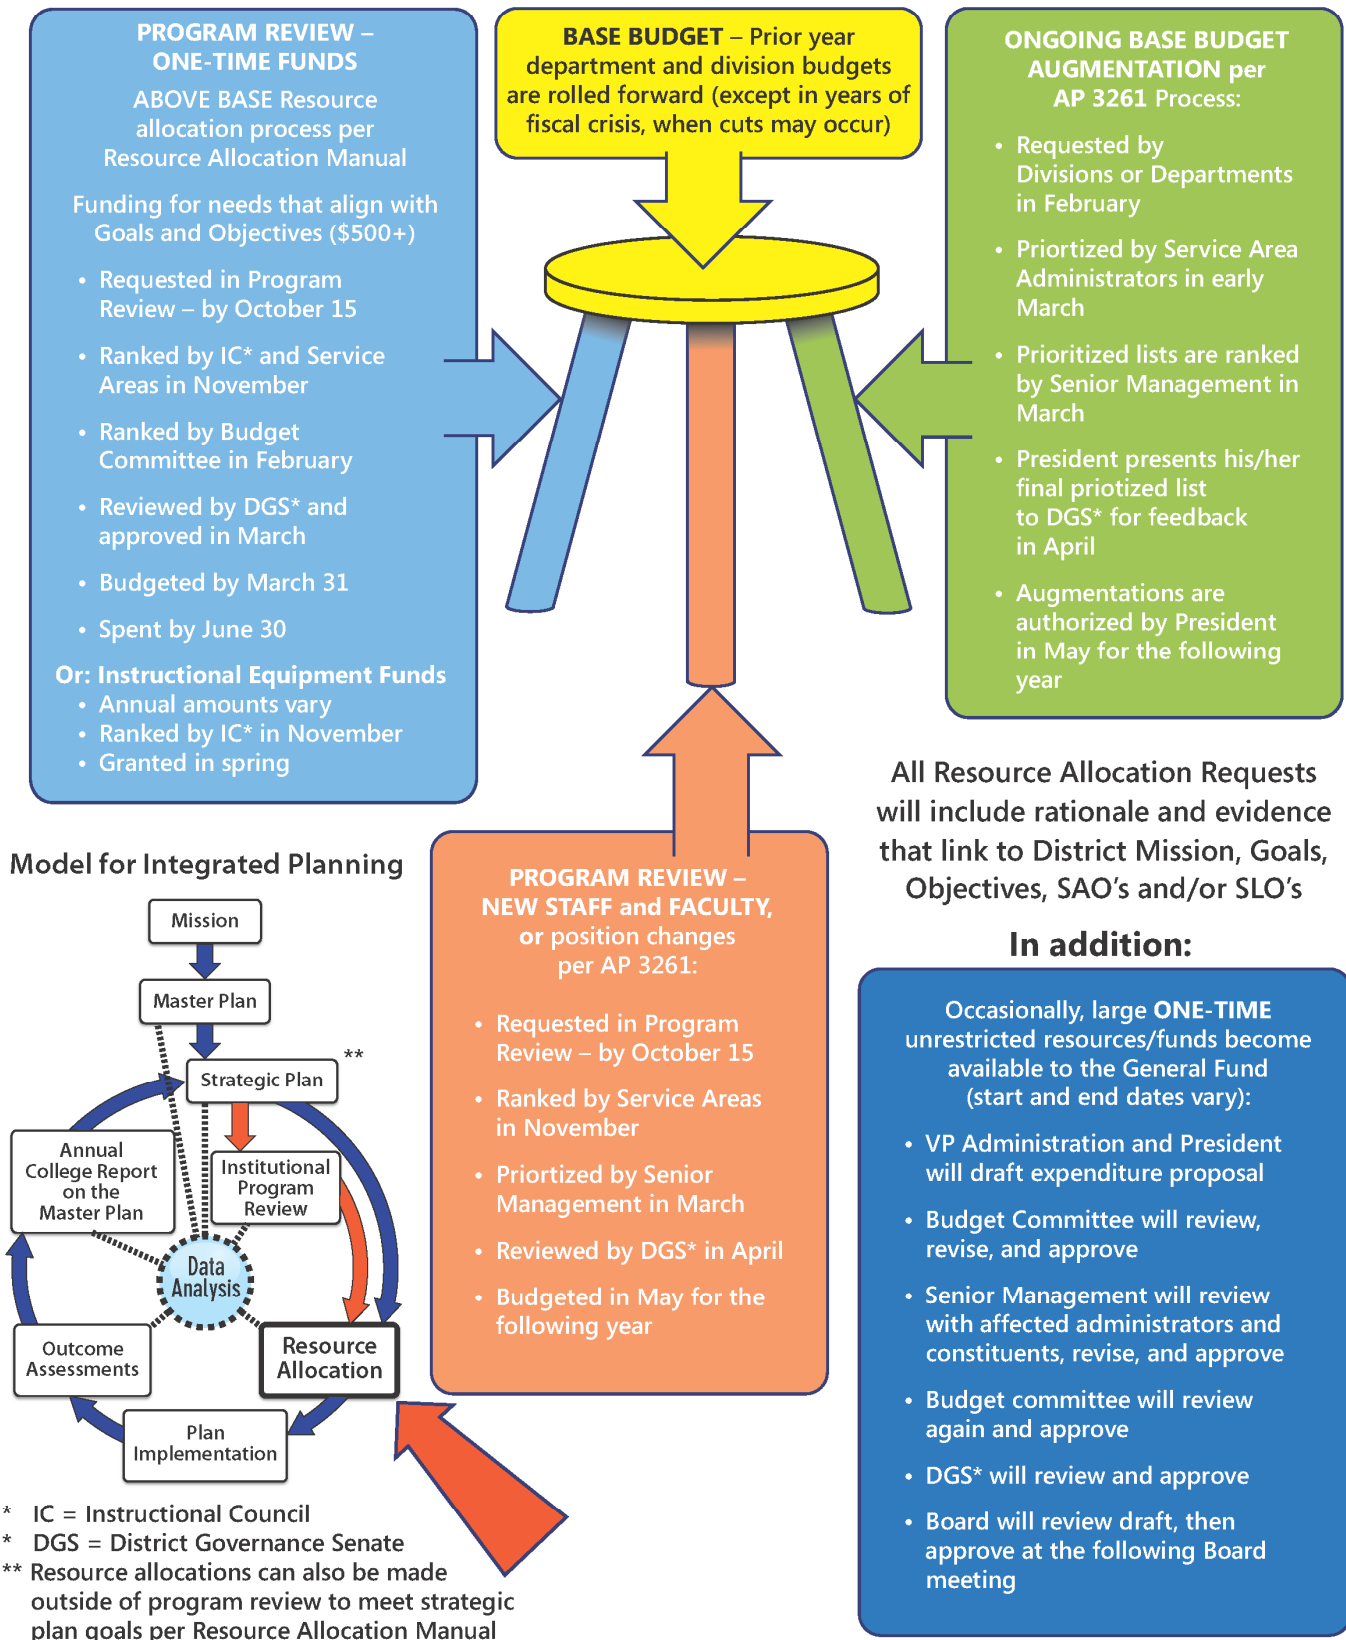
PROGRAM REVIEW – ONE-TIME FUNDS

ABOVE BASE Resource allocation process per Resource Allocation Manual

Funding for needs that align with Goals and Objectives ($500+)

- Requested in Program Review – by October 15
- Ranked by IC* and Service Areas in November
- Ranked by Budget Committee in February
- Reviewed by DGS* and approved in March
- Budgeted by March 31
- Spent by June 30

Or: Instructional Equipment Funds
- Annual amounts vary
- Ranked by IC* in November
- Granted in spring

BASE BUDGET – Prior year department and division budgets are rolled forward (except in years of fiscal crisis, when cuts may occur)

ONGOING BASE BUDGET AUGMENTATION per AP 3261 Process:

- Requested by Divisions or Departments in February
- Priortized by Service Area Administrators in early March
- Prioritized lists are ranked by Senior Management in March
- President presents his/her final priotized list to DGS* for feedback in April
- Augmentations are authorized by President in May for the following year

All Resource Allocation Requests will include rationale and evidence that link to District Mission, Goals, Objectives, SAO's and/or SLO's

In addition:

Occasionally, large ONE-TIME unrestricted resources/funds become available to the General Fund (start and end dates vary):

- VP Administration and President will draft expenditure proposal
- Budget Committee will review, revise, and approve
- Senior Management will review with affected administrators and constituents, revise, and approve
- Budget committee will review again and approve
- DGS* will review and approve
- Board will review draft, then approve at the following Board meeting

PROGRAM REVIEW – NEW STAFF and FACULTY, or position changes per AP 3261:

- Requested in Program Review – by October 15
- Ranked by Service Areas in November
- Priortized by Senior Management in March
- Reviewed by DGS* in April
- Budgeted in May for the following year

Model for Integrated Planning

Mission
Master Plan
Strategic Plan
**
Annual College Report on the Master Plan
Institutional Program Review
Data Analysis
Outcome Assessments
Resource Allocation
Plan Implementation

* IC = Instructional Council
* DGS = District Governance Senate
** Resource allocations can also be made outside of program review to meet strategic plan goals per Resource Allocation Manual